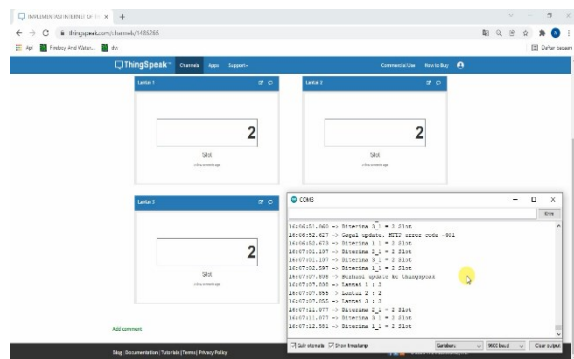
IMPLEMENTASI INTERNET OF T... ×   +

← → C  thingspeak.com/channels/1485265

Apl  Fredsy And Water...  dx

Daftar bacaan

ThingSpeak™  Channels  Apps  Support▾  Commercial Use  How to Buy

Lantai 1

2

Slot

Lantai 2

2

Slot

Lantai 3

2

Slot

Add comment

COM3

Kirim

16:06:51.460 -> Biterima 3_1 = 2 Slot
16:06:52.627 -> Gagal update. HTTP error code -401
16:06:53.673 -> Diterima 1 = 2 Slot
16:07:01.107 -> Diterima 2_1 = 2 Slot
16:07:01.107 -> Diterima 3 1 = 2 Slot
16:07:02.597 -> Diterima 1_1 = 2 Slot
16:07:07.898 -> Berhasil update ke thingspeak
16:07:07.898 -> Lantai 1 : 2
16:07:07.898 -> Lantai 2 : 2
16:07:07.898 -> Lantai 3 : 2
16:07:11.077 -> Diterima 2_1 = 2 Slot
16:07:11.077 -> Diterima 3 1 = 2 Slot
16:07:12.581 -> Diterima 1_1 = 2 Slot

Gulir otomatis  Show timestamp  Gariisbaru  9600 baud  Clear output

Blog | Documentation | Tutorials | Terms | Privacy Policy